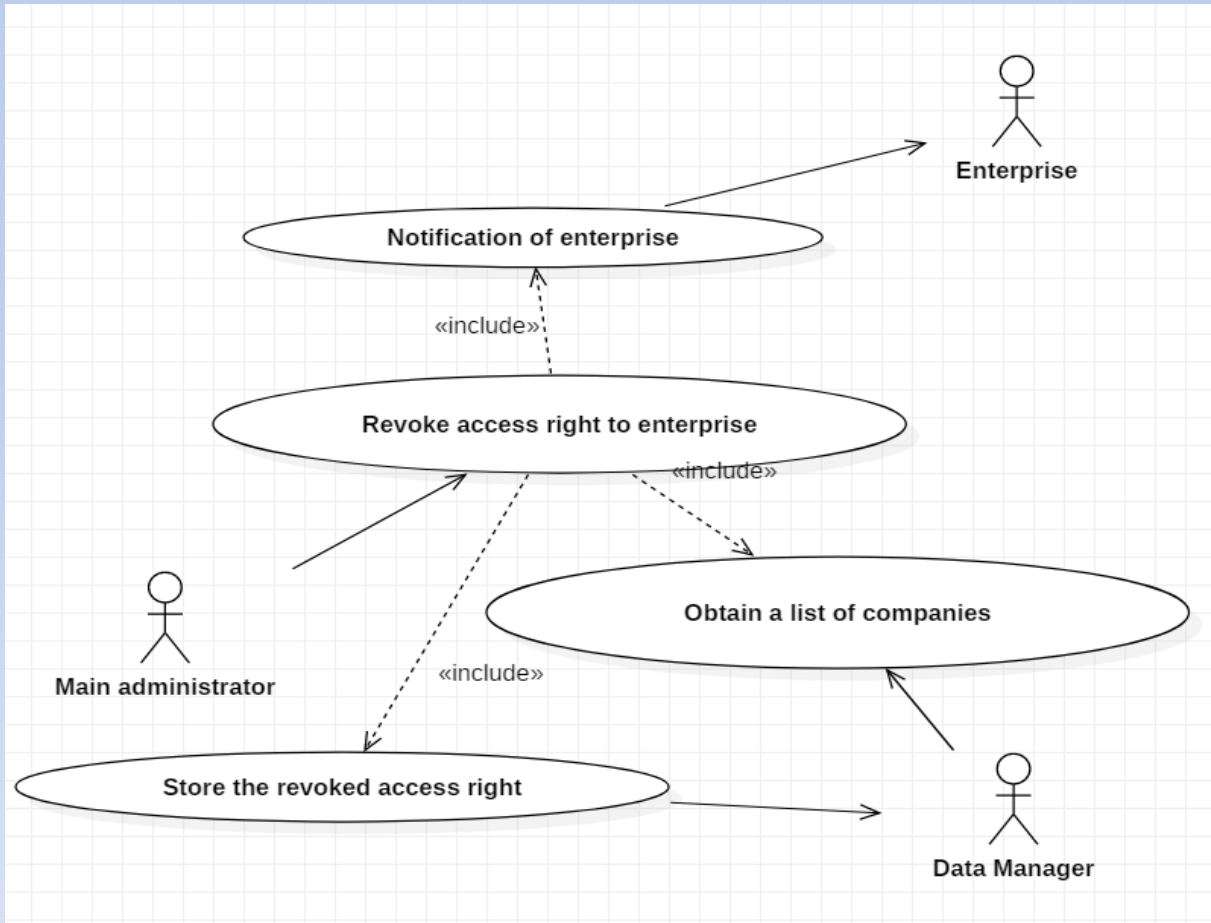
Enterprise

Notification of enterprise

«include»

Revoke access right to enterprise

«include»

Obtain a list of companies

Main administrator

«include»

Store the revoked access right

Data Manager